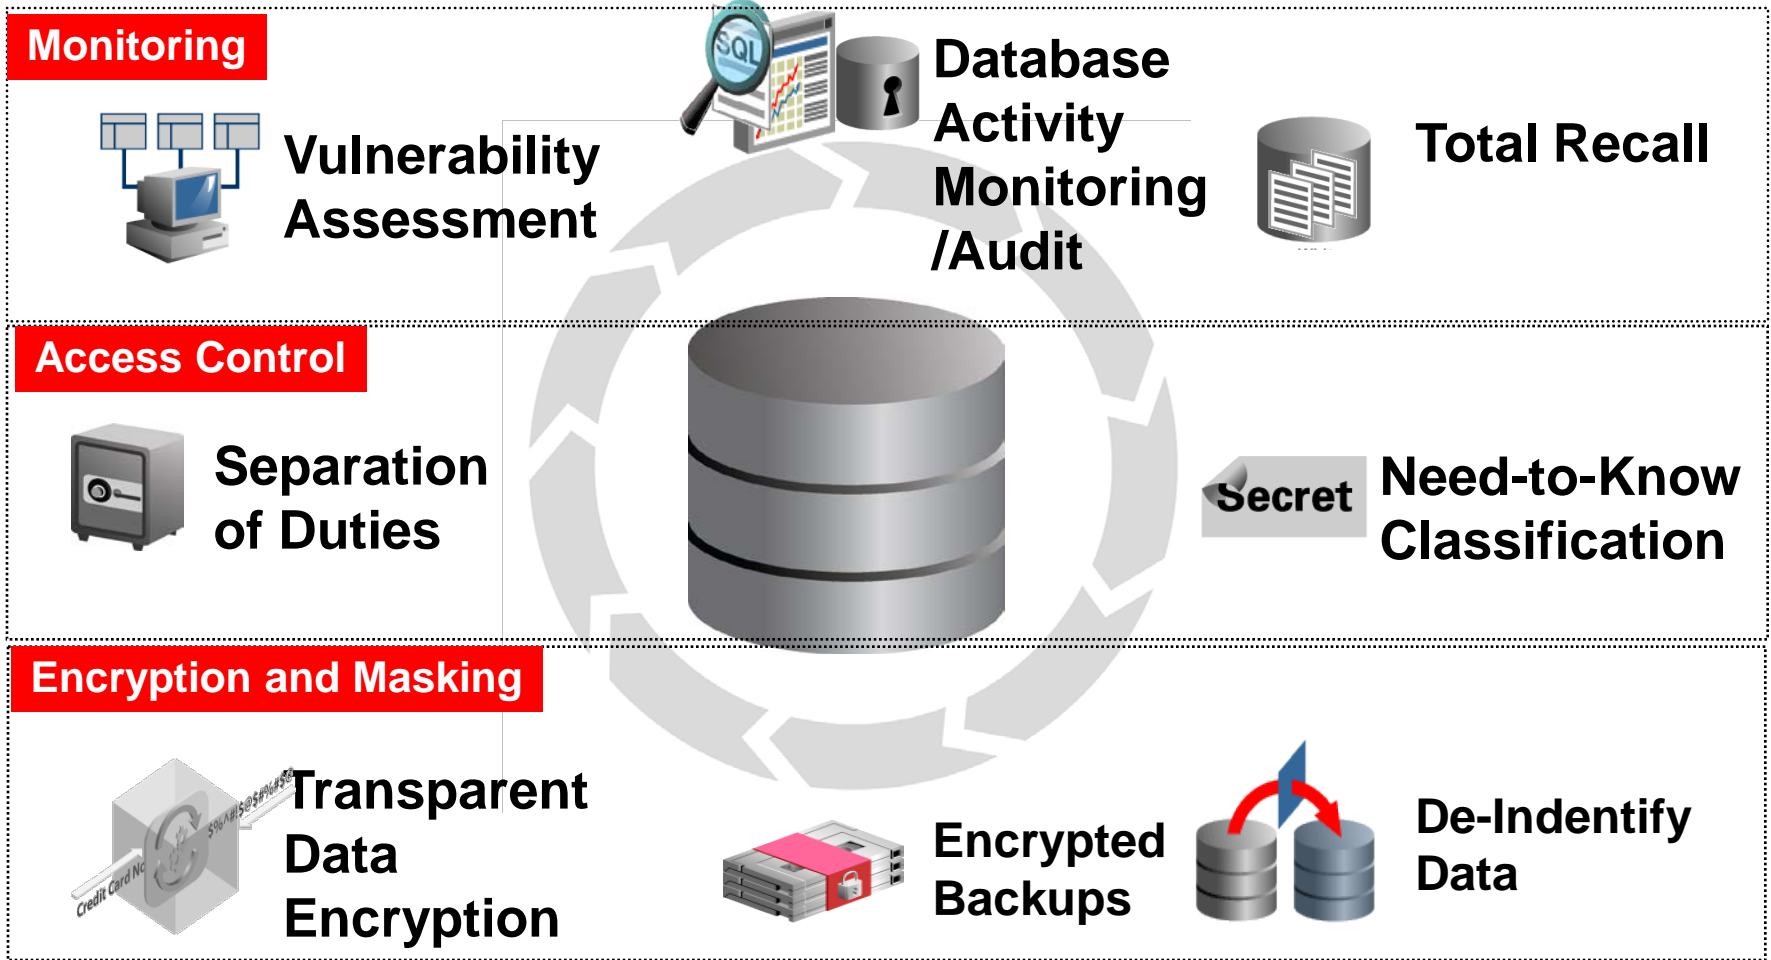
Monitoring

Vulnerability Assessment

SQL

Database Activity Monitoring /Audit

Total Recall

Access Control

Separation of Duties

Secret

Need-to-Know Classification

Encryption and Masking

Credit Card No

$%^#$@$#%#$

Transparent Data Encryption

Encrypted Backups

De-Indentify Data